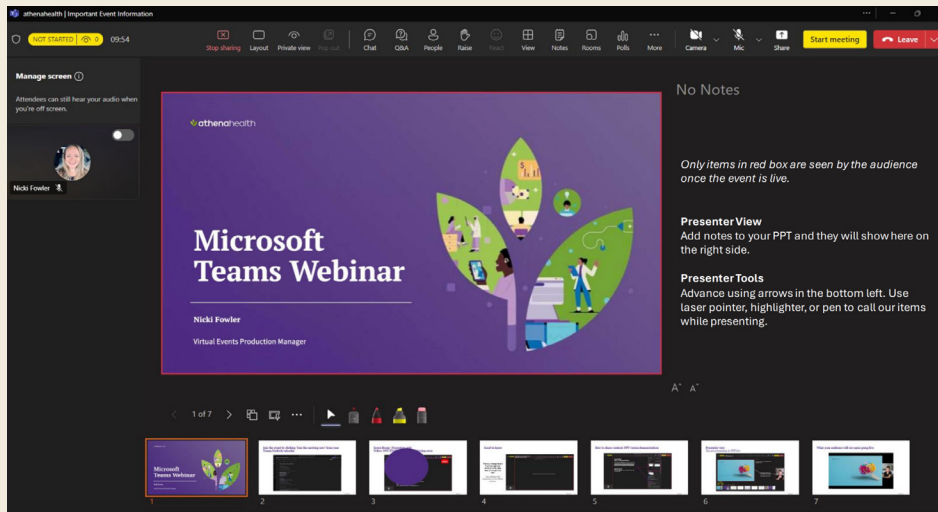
athenahealth | Important Event Information

NOT STARTED 0 09:54

Stop sharing Layout Private view Pop out Chat Q&A People Raise React View Notes Rooms Polls More Camera Mic Share Start meeting Leave

Manage screen

Attendees can still hear your audio when you're off screen.

Nicki Fowler

athenahealth

Microsoft Teams Webinar

Nicki Fowler

Virtual Events Production Manager

No Notes

Only items in red box are seen by the audience once the event is live.

Presenter View
Add notes to your PPT and they will show here on the right side.

Presenter Tools
Advance using arrows in the bottom left. Use laser pointer, highlighter, or pen to call our items while presenting.

A A

1 of 7

Microsoft Teams Webinar

1 2 3 4 5 6 7